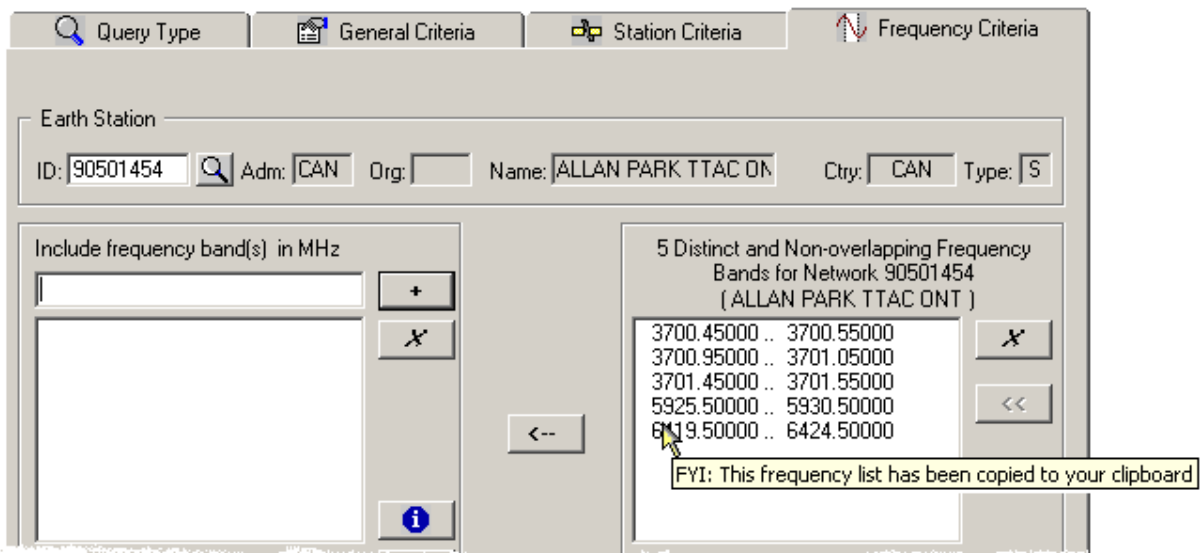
Query Type | General Criteria | Station Criteria | Frequency Criteria

Earth Station

ID: 90501454 Adm: CAN Org: Name: ALLAN PARK TTAC ON Ctry: CAN Type: S

Include frequency band(s) in MHz

+

X

5 Distinct and Non-overlapping Frequency Bands for Network 90501454 ( ALLAN PARK TTAC ONT )

3700.45000 .. 3700.55000
3700.95000 .. 3701.05000
3701.45000 .. 3701.55000
5925.50000 .. 5930.50000
6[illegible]19.50000 .. 6424.50000

X

<<

<--

FYI: This frequency list has been copied to your clipboard